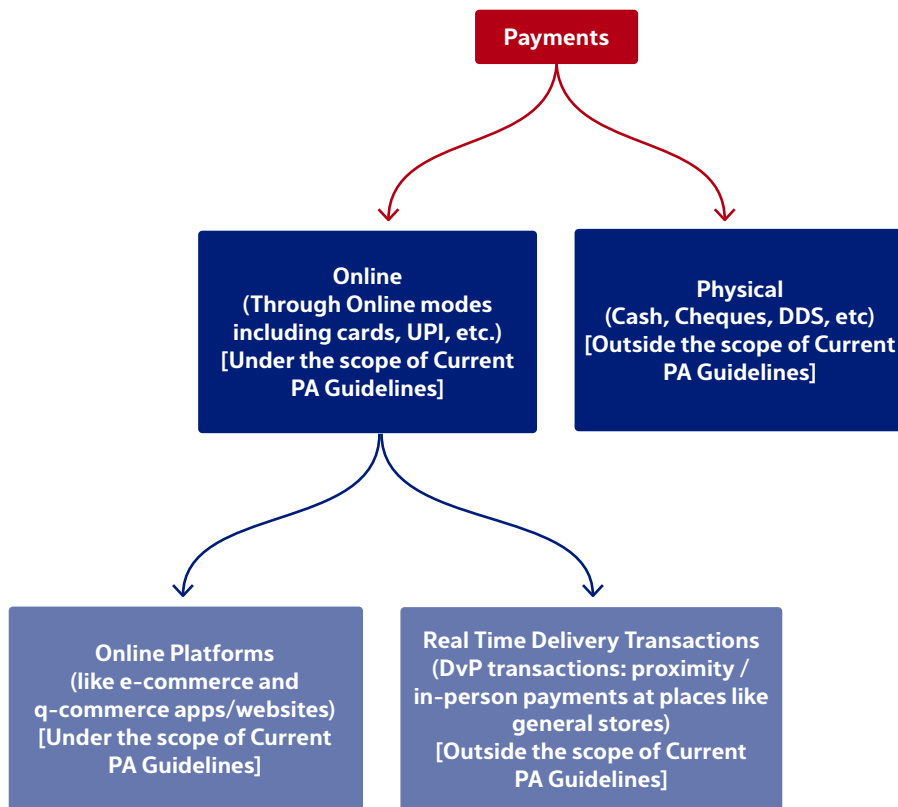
Payments

Online
(Through Online modes including cards, UPI, etc.)
[Under the scope of Current PA Guidelines]

Physical
(Cash, Cheques, DDS, etc)
[Outside the scope of Current PA Guidelines]

Online Platforms
(like e-commerce and q-commerce apps/websites)
[Under the scope of Current PA Guidelines]

Real Time Delivery Transactions
(DvP transactions: proximity / in-person payments at places like general stores)
[Outside the scope of Current PA Guidelines]